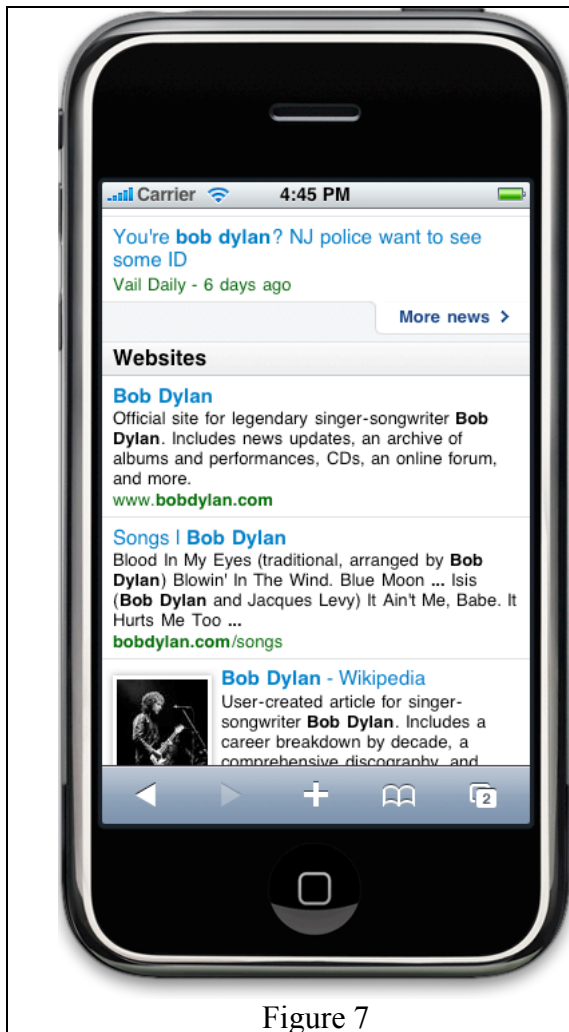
Carrier 4:45 PM

You're **bob dylan**? NJ police want to see some ID
Vail Daily - 6 days ago

More news >

Websites

Bob Dylan
Official site for legendary singer-songwriter **Bob Dylan**. Includes news updates, an archive of albums and performances, CDs, an online forum, and more.
www.**bobdylan.com**

Songs | **Bob Dylan**
Blood In My Eyes (traditional, arranged by **Bob Dylan**) Blowin' In The Wind. Blue Moon **...** Isis (**Bob Dylan** and Jacques Levy) It Ain't Me, Babe. It Hurts Me Too **...**
**bobdylan.com**/songs

**Bob Dylan** - Wikipedia
User-created article for singer-songwriter **Bob Dylan**. Includes a career breakdown by decade, a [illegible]

2

Figure 7